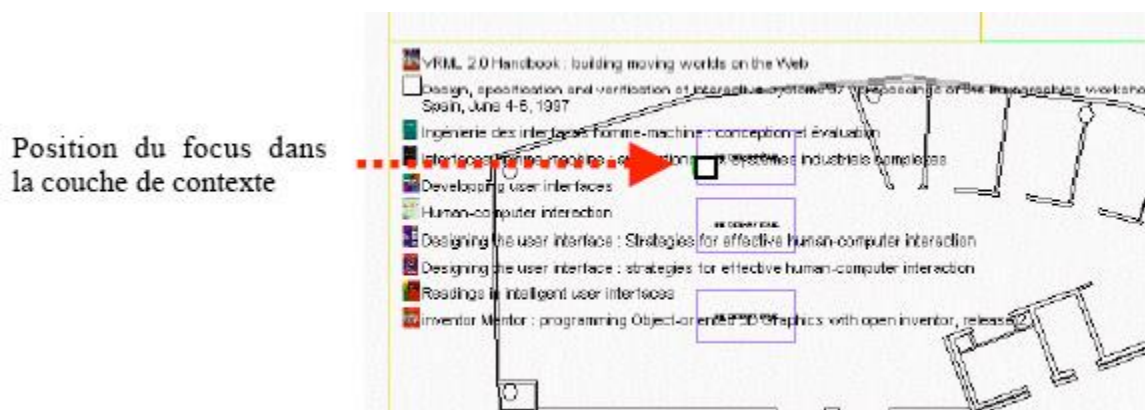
Position du focus dans la couche de contexte

VRML 2.0 Handbook : building moving worlds on the Web

Design, specification and verification of interactive systems 97 : proceedings of the Eurographics worksho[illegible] Spain, June 4-6, 1997

Ingenierie des interfaces homme-machine : conception et évaluation

Interfaces homme-machine : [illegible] systèmes industriels complexes

Developping user interfaces

Human-computer interaction

Designing the user interface : Strategies for effective human-computer interaction

Designing the user interface : strategies for effective human-computer interaction

Readings in intelligent user interfaces

Inventor Mentor : programming Object-oriented 3D Graphics with open inventor, releas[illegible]